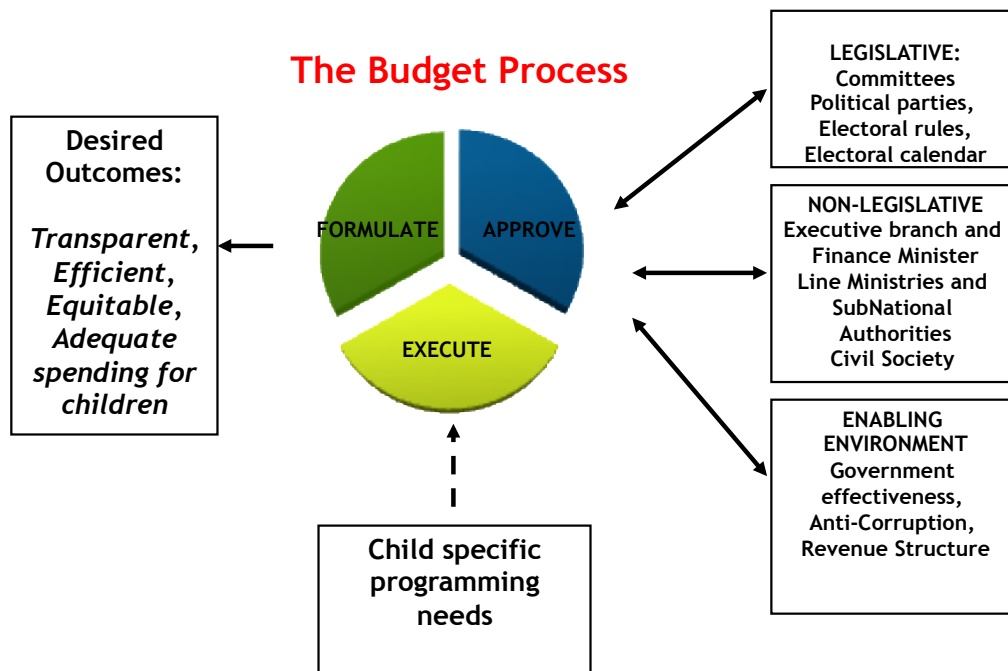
The Budget Process

Desired Outcomes:

*Transparent*, *Efficient*, *Equitable*, *Adequate spending for children*

FORMULATE

APPROVE

EXECUTE

Child specific programming needs

LEGISLATIVE:
Committees
Political parties,
Electoral rules,
Electoral calendar

NON-LEGISLATIVE
Executive branch and Finance Minister
Line Ministries and SubNational Authorities
Civil Society

ENABLING ENVIRONMENT
Government effectiveness,
Anti-Corruption,
Revenue Structure